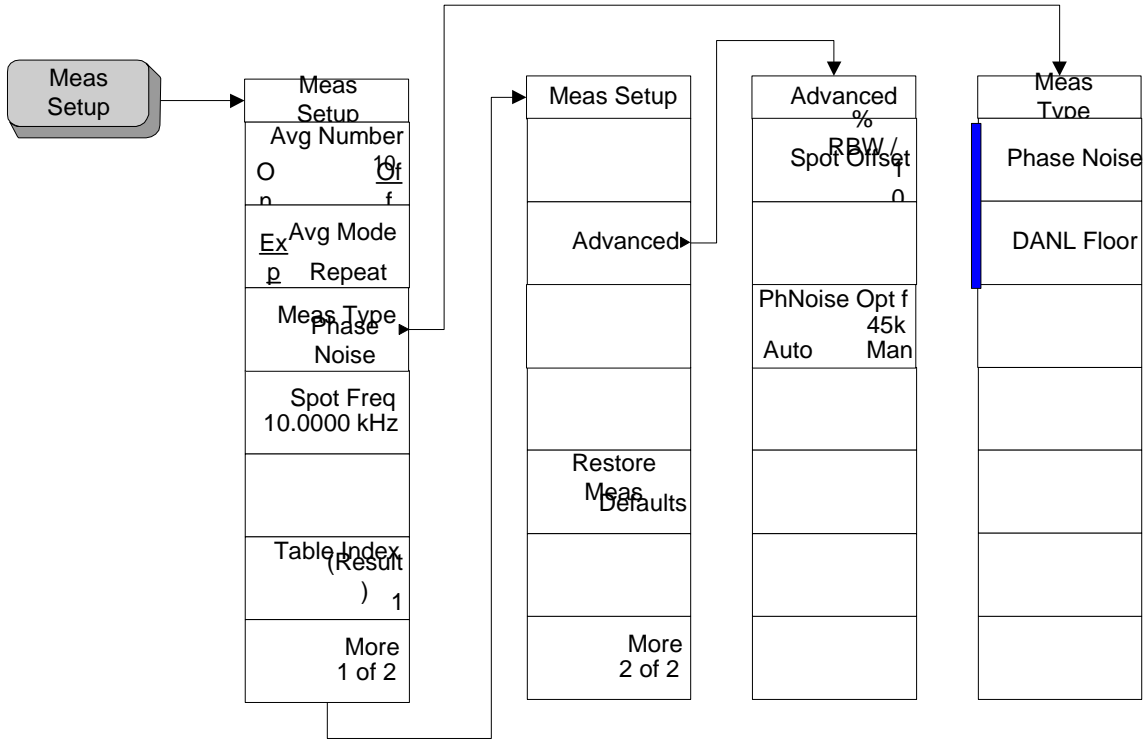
Meas Setup

Meas Setup

Avg Number 10 On Off

Avg Mode Exp Repeat

Meas Type Phase Noise

Spot Freq 10.0000 kHz

Table Index (Result) 1

More 1 of 2

Meas Setup

Advanced

Restore Meas Defaults

More 2 of 2

Advanced

RBW / Spot Offset % 10

PhNoise Opt f 45k Auto Man

Meas Type

Phase Noise

DANL Floor